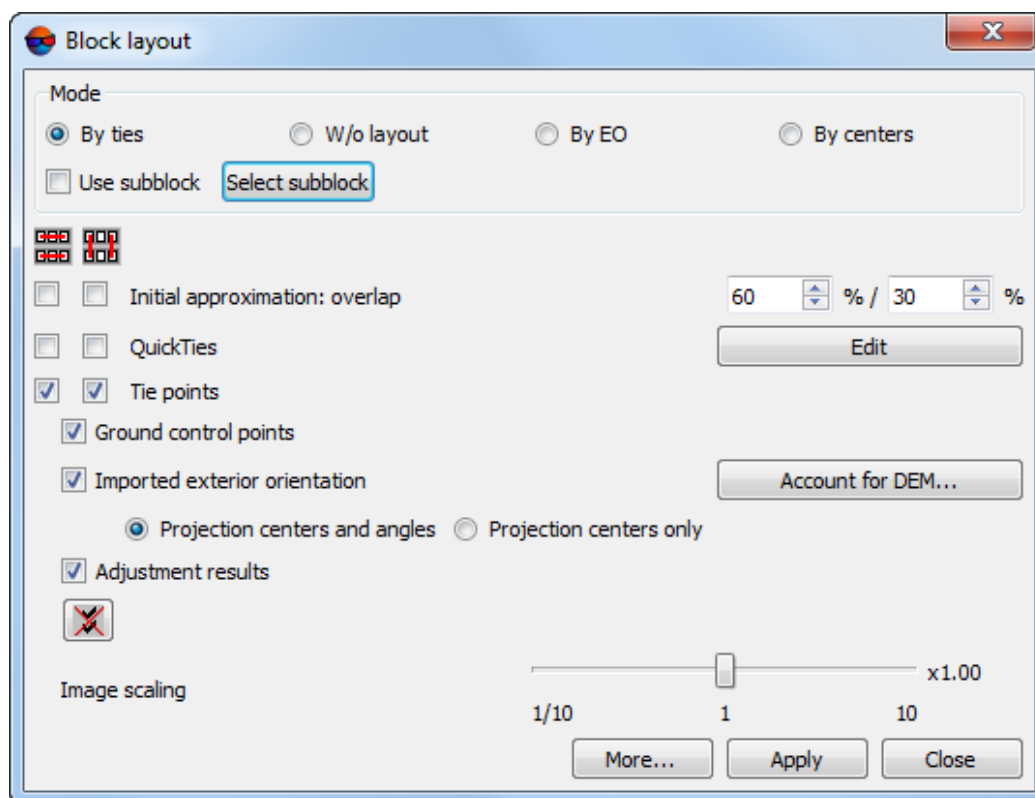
Block layout

Mode

By ties
W/o layout
By EO
By centers

Use subblock
Select subblock

Initial approximation: overlap
60 % / 30 %

QuickTies
Edit

Tie points

Ground control points

Imported exterior orientation
Account for DEM...

Projection centers and angles
Projection centers only

Adjustment results

Image scaling
x1.00
1/10
1
10

More...
Apply
Close